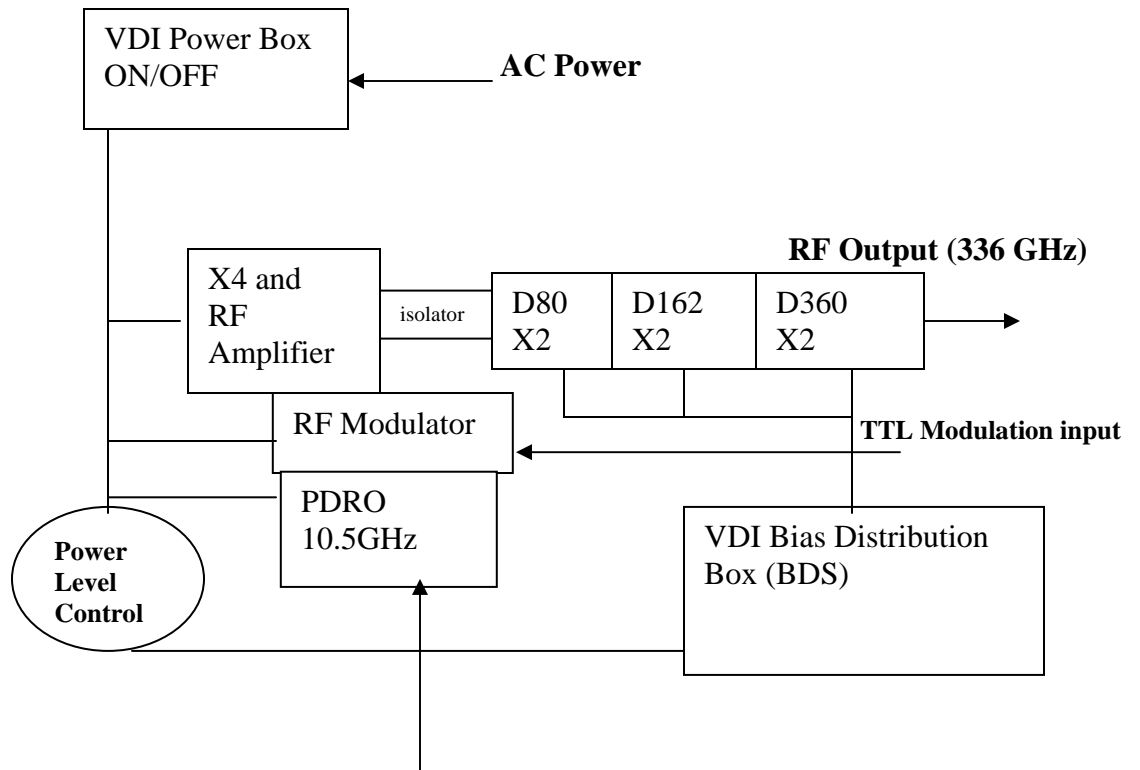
VDI Power Box ON/OFF

AC Power

RF Output (336 GHz)

X4 and RF Amplifier

isolator

D80 X2

D162 X2

D360 X2

RF Modulator

TTL Modulation input

PDRO 10.5GHz

VDI Bias Distribution Box (BDS)

Power Level Control